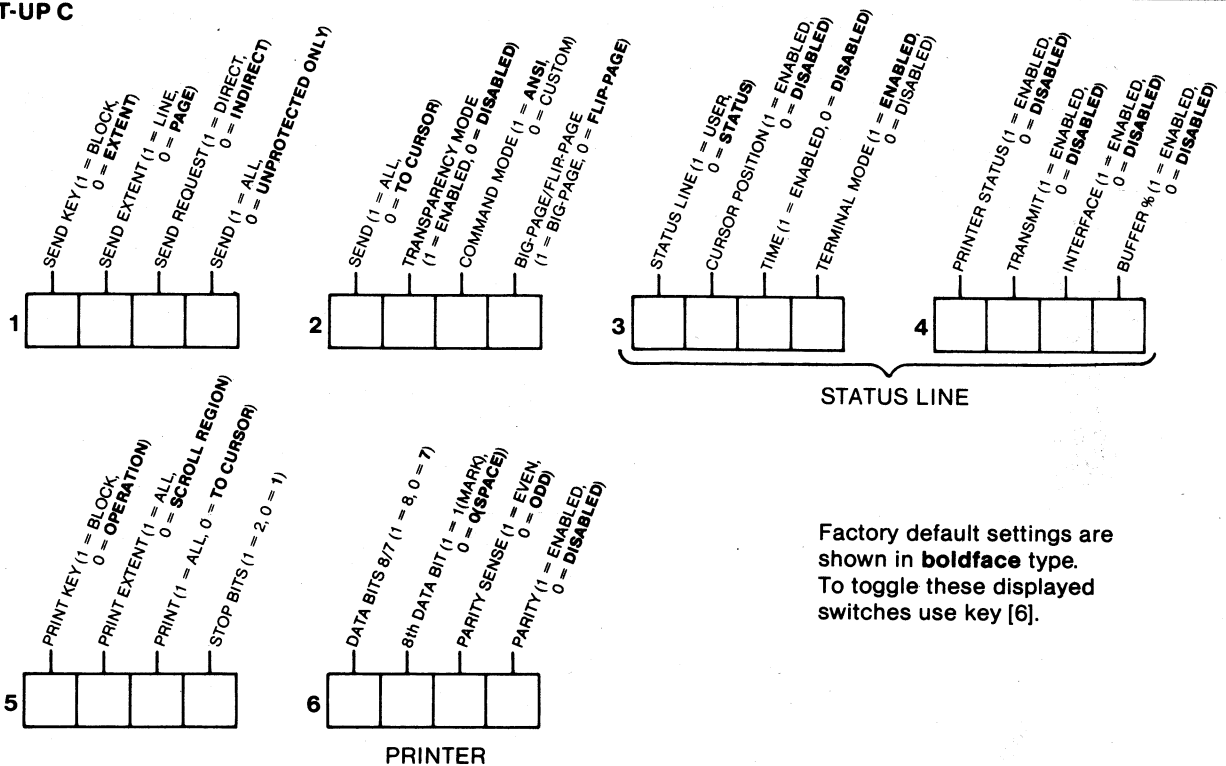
T-UP C

SEND KEY (1 = BLOCK, 0 = **EXTENT**)
SEND EXTENT (1 = LINE, 0 = **PAGE**)
SEND REQUEST (1 = DIRECT, 0 = **INDIRECT**)
SEND (1 = ALL, 0 = **UNPROTECTED ONLY**)

1

SEND (1 = ALL, 0 = **TO CURSOR**)
TRANSPARENCY MODE (1 = ENABLED, 0 = **DISABLED**)
COMMAND MODE (1 = **ANSI**, 0 = CUSTOM)
BIG-PAGE/FLIP-PAGE (1 = BIG-PAGE, 0 = **FLIP-PAGE**)

2

STATUS LINE (1 = USER, 0 = **STATUS**)
CURSOR POSITION (1 = ENABLED, 0 = **DISABLED**)
TIME (1 = ENABLED, 0 = **DISABLED**)
TERMINAL MODE (1 = **ENABLED**, 0 = DISABLED)

3

PRINTER STATUS (1 = ENABLED, 0 = **DISABLED**)
TRANSMIT (1 = ENABLED, 0 = **DISABLED**)
INTERFACE (1 = ENABLED, 0 = **DISABLED**)
BUFFER % (1 = ENABLED, 0 = **DISABLED**)

4

STATUS LINE

PRINT KEY (1 = BLOCK, 0 = **OPERATION**)
PRINT EXTENT (1 = ALL, 0 = **SCROLL REGION**)
PRINT (1 = ALL, 0 = **TO CURSOR**)
STOP BITS (1 = 2, 0 = 1)

5

DATA BITS 8/7 (1 = 8, 0 = **7**)
8th DATA BIT (1 = 1(MARK), 0 = **0(SPACE)**)
PARITY SENSE (1 = **EVEN**, 0 = **ODD**)
PARITY (1 = ENABLED, 0 = **DISABLED**)

6

PRINTER

Factory default settings are shown in **boldface** type. To toggle these displayed switches use key [6].